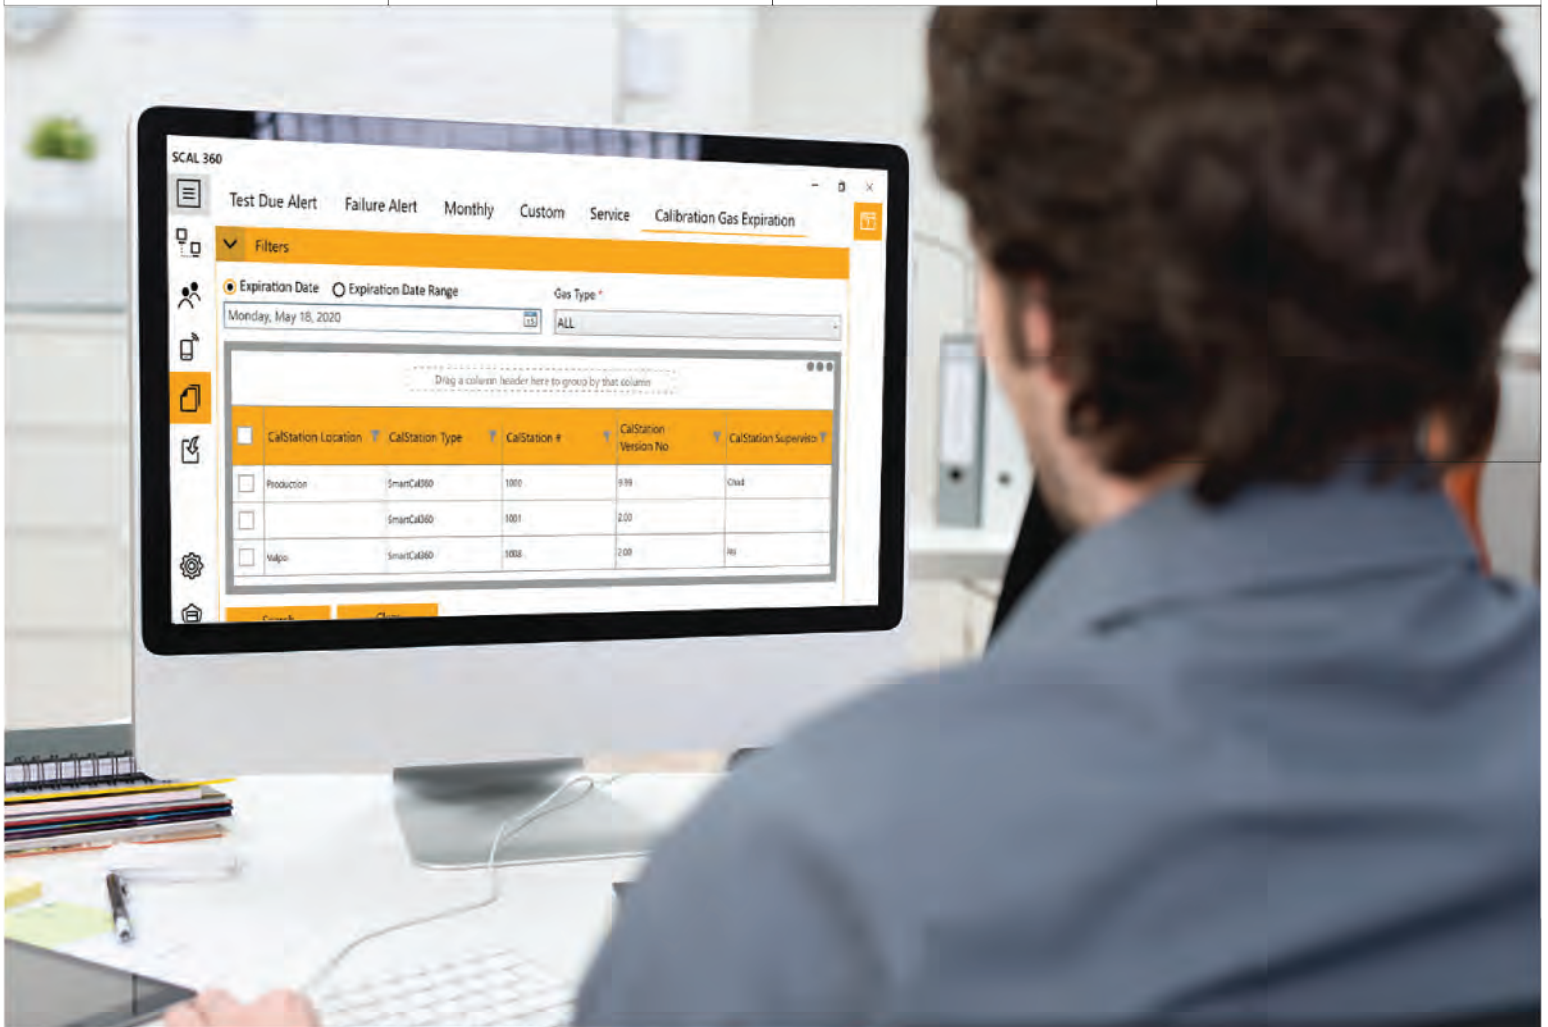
SCAL 360

Test Due Alert Failure Alert Monthly Custom Service Calibration Gas Expiration

Filters

Expiration Date Expiration Date Range

Monday, May 18, 2020

Gas Type *

ALL

Drag a column header here to group by that column

| | CalStation Location | CalStation Type | CalStation # | CalStation Version No | CalStation Supervisor |
|---|---|---|---|---|---|
| | Production | SmartCal360 | 1000 | 9.99 | Chad |
| | | SmartCal360 | 1001 | 2.00 | |
| | Valpo | SmartCal360 | 1008 | 2.00 | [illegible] |

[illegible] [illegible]